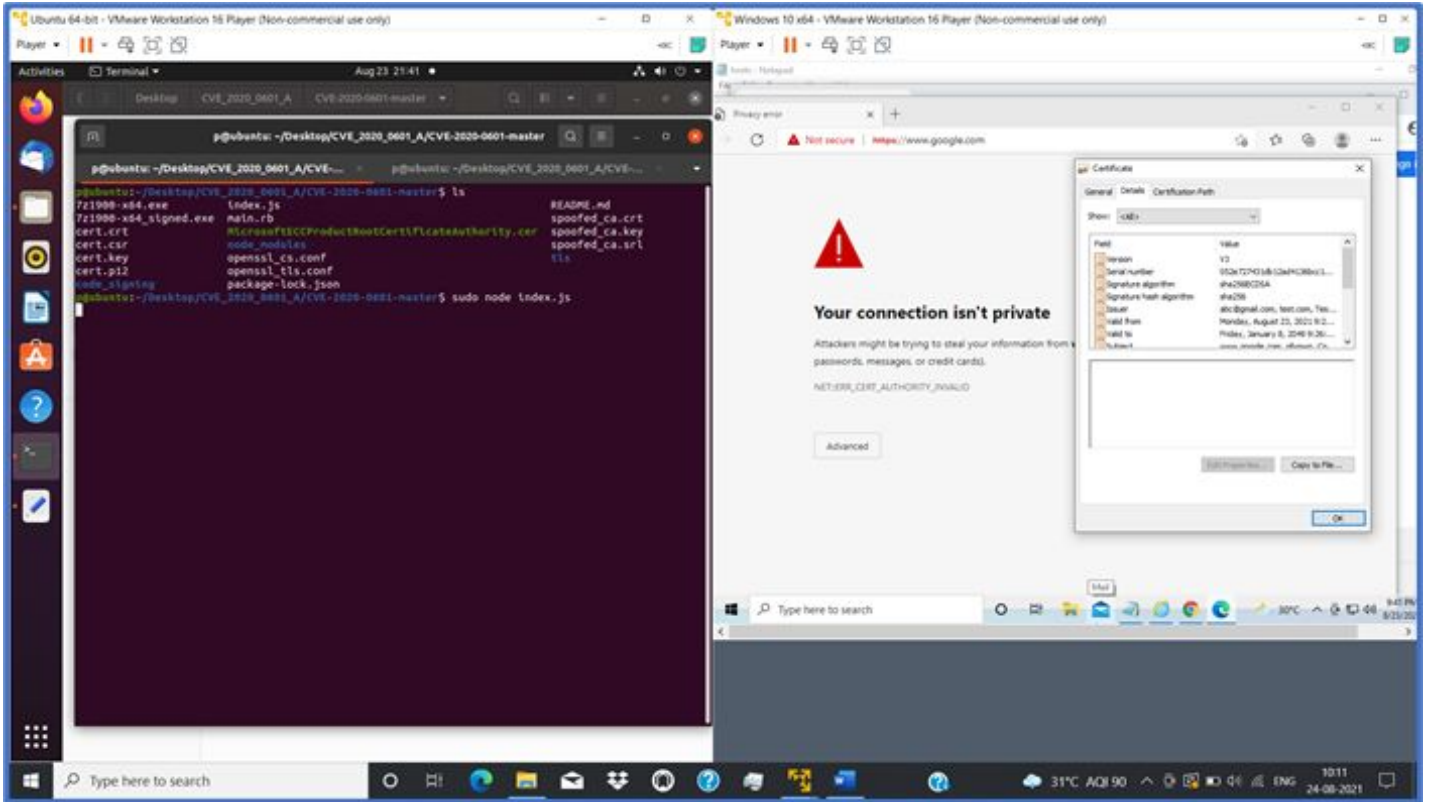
Ubuntu 64-bit - VMware Workstation 16 Player (Non-commercial use only)

Player

Activities Terminal Aug 23 21:41

Desktop CVE_2020_0601_A CVE-2020-0601-master

p@ubuntu: ~/Desktop/CVE_2020_0601_A/CVE-2020-0601-master

p@ubuntu: ~/Desktop/CVE_2020_0601_A/CVE-... p@ubuntu: ~/Desktop/CVE_2020_0601_A/CVE-...

p@ubuntu:~/Desktop/CVE_2020_0601_A/CVE-2020-0601-master$ ls
7z1900-x64.exe index.js README.md
7z1900-x64_signed.exe main.rb spoofed_ca.crt
cert.crt MicrosoftECCProductRootCertificateAuthority.cer spoofed_ca.key
cert.csr node_modules spoofed_ca.srl
cert.key openssl_cs.conf tls
cert.p12 openssl_tls.conf
code_signing package-lock.json
p@ubuntu:~/Desktop/CVE_2020_0601_A/CVE-2020-0601-master$ sudo node index.js

Windows 10 x64 - VMware Workstation 16 Player (Non-commercial use only)

Player

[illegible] - Notepad

Privacy error

Not secure https://www.google.com

Your connection isn't private

Attackers might be trying to steal your information from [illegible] passwords, messages, or credit cards).

NET::ERR_CERT_AUTHORITY_INVALID

Advanced

Certificate

General Details Certification Path

Show: <All>

| Field | Value |
|---|---|
| Version | V3 |
| Serial number | 052e727431db12ad4c98bc1... |
| Signature algorithm | sha256ECDSA |
| Signature hash algorithm | sha256 |
| Issuer | abc@gmail.com, test.com, Tes... |
| Valid from | Monday, August 23, 2021 9:2... |
| Valid to | Friday, January 8, 2049 9:26:... |
| Subject | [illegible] |

Edit Properties... Copy to File...

OK

Mail

Type here to search

30°C

9:43 PM 8/23/2021

Type here to search

31°C AQI 90 ENG 10:11 24-08-2021